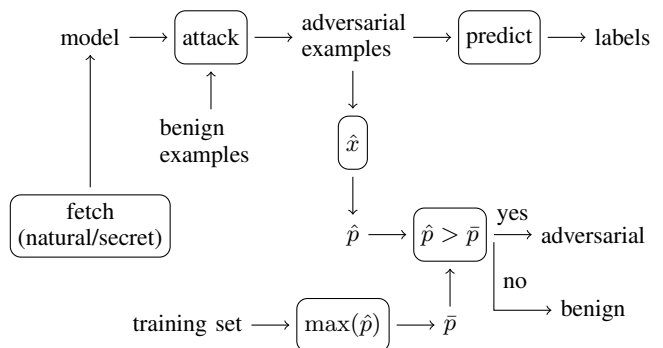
model

attack

adversarial examples

predict

labels

benign examples

$\hat{x}$

fetch (natural/secret)

$\hat{p}$

$\hat{p} > \bar{p}$

yes

adversarial

no

benign

training set

$\max(\hat{p})$

$\bar{p}$